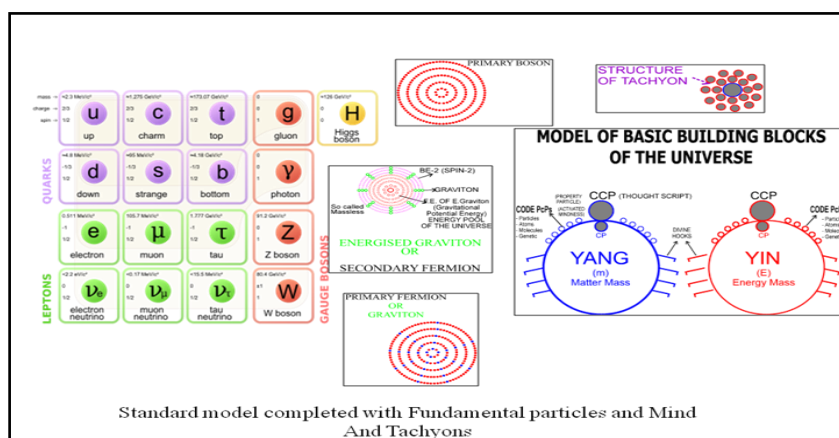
mass →
charge →
spin →

| ≈2.3 MeV/c² 2/3 1/2 u up | ≈1.275 GeV/c² 2/3 1/2 c charm | ≈173.07 GeV/c² 2/3 1/2 t top | 0 0 1 g gluon | ≈126 GeV/c² 0 0 H Higgs boson |
|---|---|---|---|---|
| ≈4.8 MeV/c² -1/3 1/2 d down | ≈95 MeV/c² -1/3 1/2 s strange | ≈4.18 GeV/c² -1/3 1/2 b bottom | 0 0 1 γ photon | |
| 0.511 MeV/c² -1 1/2 e electron | 105.7 MeV/c² -1 1/2 μ muon | 1.777 GeV/c² -1 1/2 τ tau | 91.2 GeV/c² 0 1 Z Z boson | |
| <2.2 eV/c² 0 1/2 $\nu_e$ electron neutrino | <0.17 MeV/c² 0 1/2 $\nu_\mu$ muon neutrino | <15.5 MeV/c² 0 1/2 $\nu_\tau$ tau neutrino | 80.4 GeV/c² ±1 1 W W boson | |

QUARKS
LEPTONS
GAUGE BOSONS

PRIMARY BOSON

STRUCTURE OF TACHYON

BE-2 (SPIN-2)
GRAVITON
So called Massless
E.E. OF E.Graviton (Gravitational Potential Energy) ENERGY POOL OF THE UNIVERSE

ENERGISED GRAVITON OR SECONDARY FERMION

PRIMARY FERMION OR GRAVITON

MODEL OF BASIC BUILDING BLOCKS OF THE UNIVERSE

CCP (THOUGHT SCRIPT)
(PROPERTY PARTICLE) (ACTIVATED WISDOM)
CODE PcPs
- Particles
- Atoms
- Molecules
- Genetic
CP
DIVINE HOOKS
YANG (m) Matter Mass

CCP
CP
CODE PcPs
- Partic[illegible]
- Atom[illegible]
- Mole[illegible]
- Gene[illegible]
YIN (E) Energy Mass

Standard model completed with Fundamental particles and Mind And Tachyons